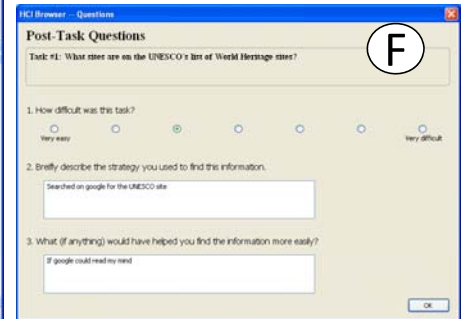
HCI Browser – Questions

Post-Task Questions

F

Task #1: What sites are on the UNESCO's list of World Heritage sites?

1. How difficult was this task?

Very easy

Very difficult

2. Briefly describe the strategy you used to find this information.

Searched on google for the UNESCO site

3. What (if anything) would have helped you find the information more easily?

If google could read my mind

OK